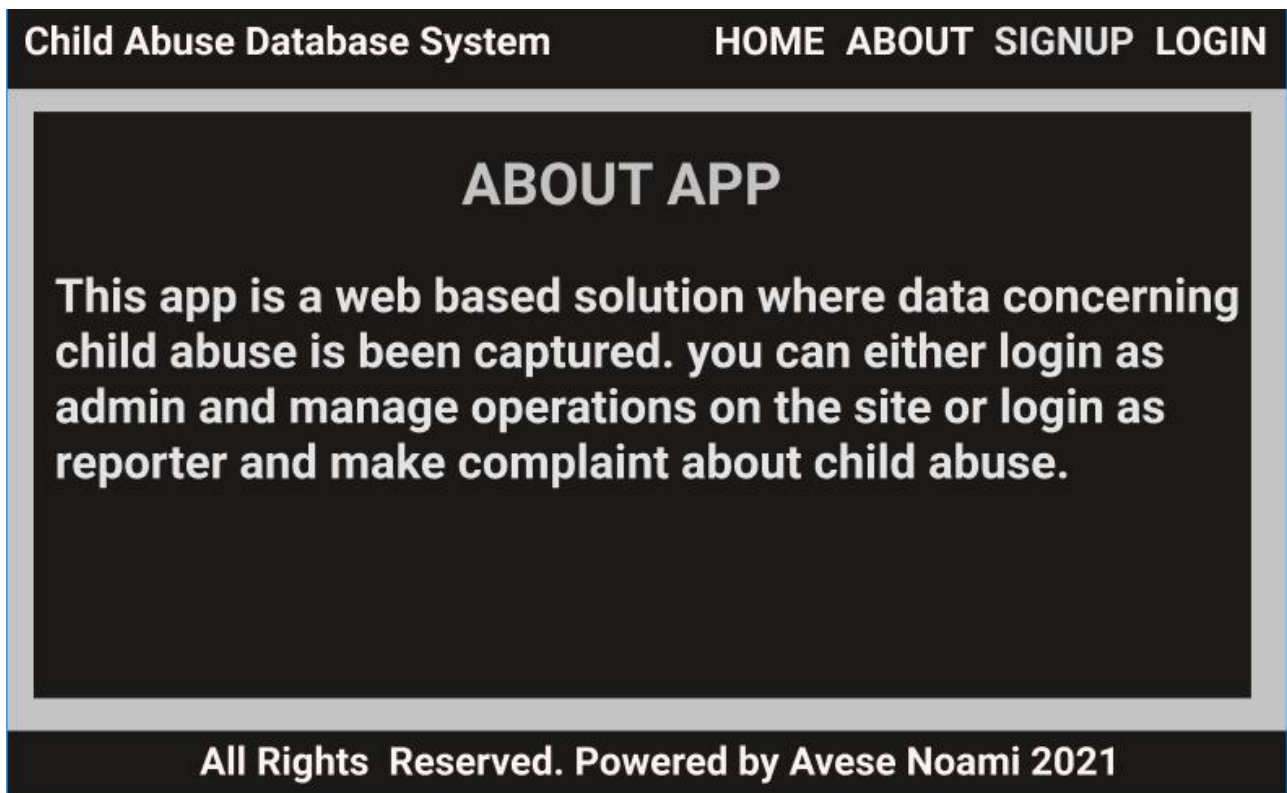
Child Abuse Database System HOME ABOUT SIGNUP LOGIN

ABOUT APP

This app is a web based solution where data concerning child abuse is been captured. you can either login as admin and manage operations on the site or login as reporter and make complaint about child abuse.

All Rights Reserved. Powered by Avese Noami 2021